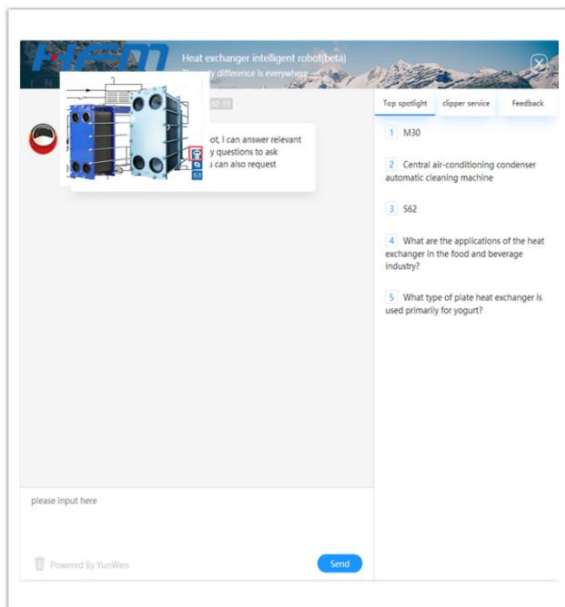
HEM

Heat exchanger intelligent robot(beta)

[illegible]y difference is everywhere

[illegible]ot, I can answer relevant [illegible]y questions to ask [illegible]u can also request

Top spotlight | clipper service | Feedback

1 M30

2 Central air-conditioning condenser automatic cleaning machine

3 S62

4 What are the applications of the heat exchanger in the food and beverage industry?

5 What type of plate heat exchanger is used primarily for yogurt?

please input here

Powered By YunWen

Send